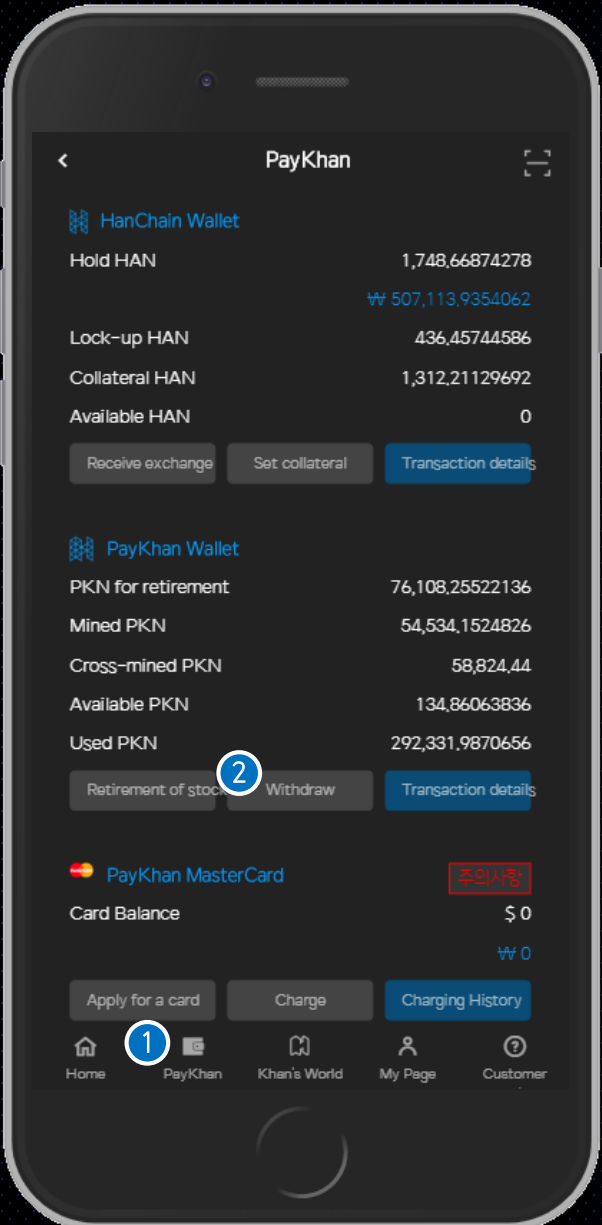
PayKhan

HanChain Wallet

Hold HAN 1,748.66874278

₩ 507,113.9354062

Lock-up HAN 436.45744586

Collateral HAN 1,312.21129692

Available HAN 0

Receive exchange | Set collateral | Transaction details

PayKhan Wallet

PKN for retirement 76,108.25522136

Mined PKN 54,534.1524826

Cross-mined PKN 58,824.44

Available PKN 134.86063836

Used PKN 292,331.9870656

Retirement of stoc | 2 Withdraw | Transaction details

PayKhan MasterCard

주의사항

Card Balance $ 0

₩ 0

Apply for a card | Charge | Charging History

Home 1 PayKhan Khan's World My Page Customer